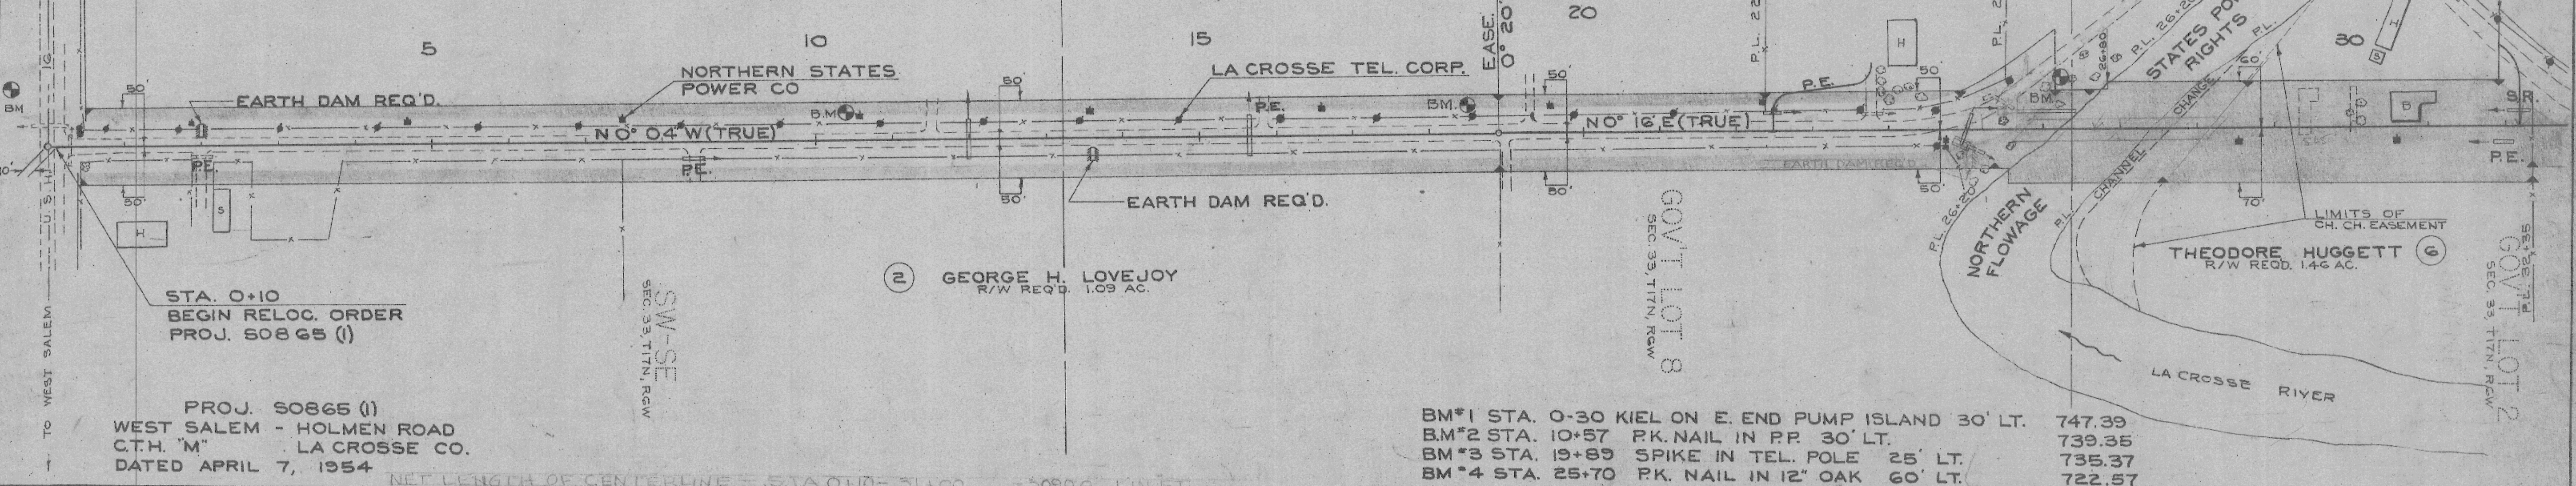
5
10
15
20
30

BM
U.S.H. 16
TO WEST SALEM

EARTH DAM REQ'D.
NORTHERN STATES POWER CO
LA CROSSE TEL. CORP.
EASE. 0° 20'
P.L. 22
P.L. 26+20
STATES PO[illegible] RIGHTS
50'
50'
50'
50'
50'
50'
50'
70'
P.E.
P.E.
P.E.
P.E.
P.E.
B.M.
BM.
BM.
N 0° 04' W (TRUE)
N 0° 16' E (TRUE)
H
H
S
S.R.
EARTH DAM REQ'D.
EARTH DAM REQ'D.
CHANNEL CHANGE
P.L.
P.L. 26+20
NORTHERN FLOWAGE
LIMITS OF CH. CH. EASEMENT

STA. 0+10
BEGIN RELOC. ORDER
PROJ. S08 65 (1)

SW-SE
SEC. 33, T17N, R6W

(2) GEORGE H. LOVEJOY
R/W REQ'D. 1.09 AC.

GOV'T LOT 8
SEC. 33, T17N, R6W

THEODORE HUGGETT (6)
R/W REQD. 1.46 AC.

GOV'T LOT 2
SEC. 33, T17N, R6W

LA CROSSE RIVER

PROJ. S0865 (1)
WEST SALEM - HOLMEN ROAD
C.T.H. "M" LA CROSSE CO.
DATED APRIL 7, 1954

NET LENGTH OF CENTERLINE = STA 0+10 - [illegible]

BM#1 STA. 0-30 KIEL ON E. END PUMP ISLAND 30' LT. 747.39
B.M.#2 STA. 10+57 P.K. NAIL IN P.P. 30' LT. 739.35
BM#3 STA. 19+89 SPIKE IN TEL. POLE 25' LT. 735.37
BM#4 STA. 25+70 P.K. NAIL IN 12" OAK 60' LT. 722.57